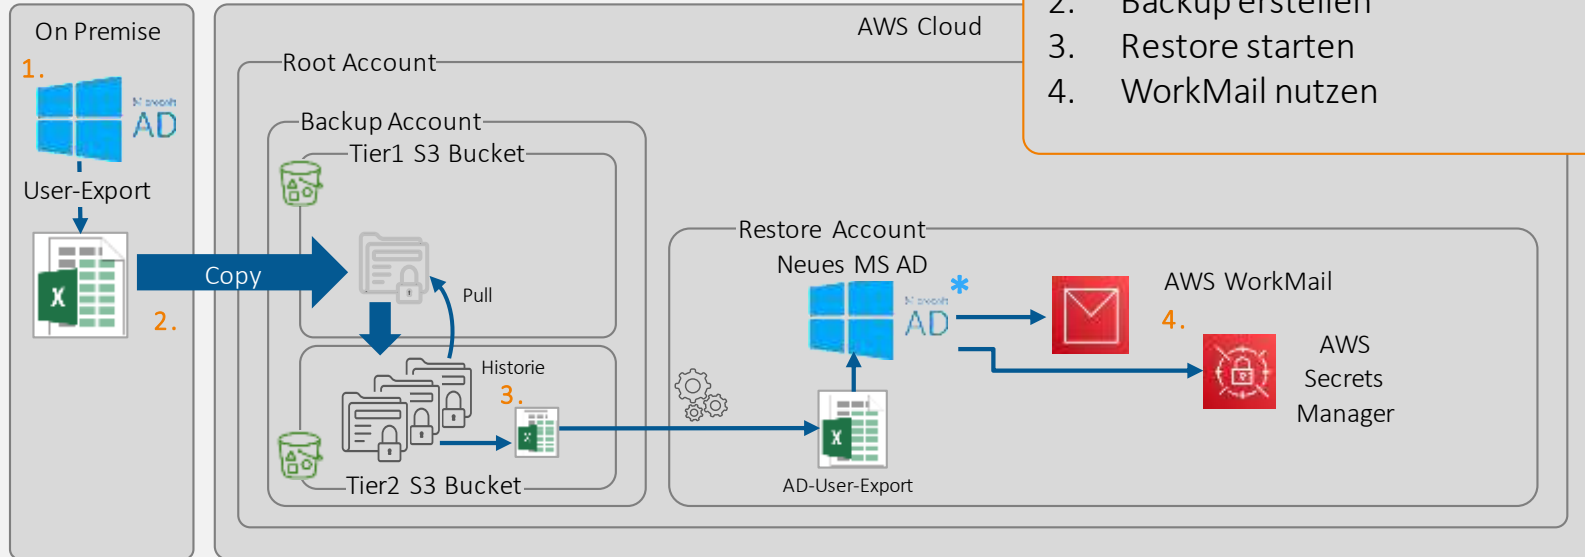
On Premise

1.

AD

User-Export

Copy

2.

AWS Cloud

Root Account

Backup Account

Tier1 S3 Bucket

Pull

Historie

3.

Tier2 S3 Bucket

2. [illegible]

3. Restore starten

4. WorkMail nutzen

Restore Account

Neues MS AD

*

AD

AWS WorkMail

4.

AWS Secrets Manager

AD-User-Export